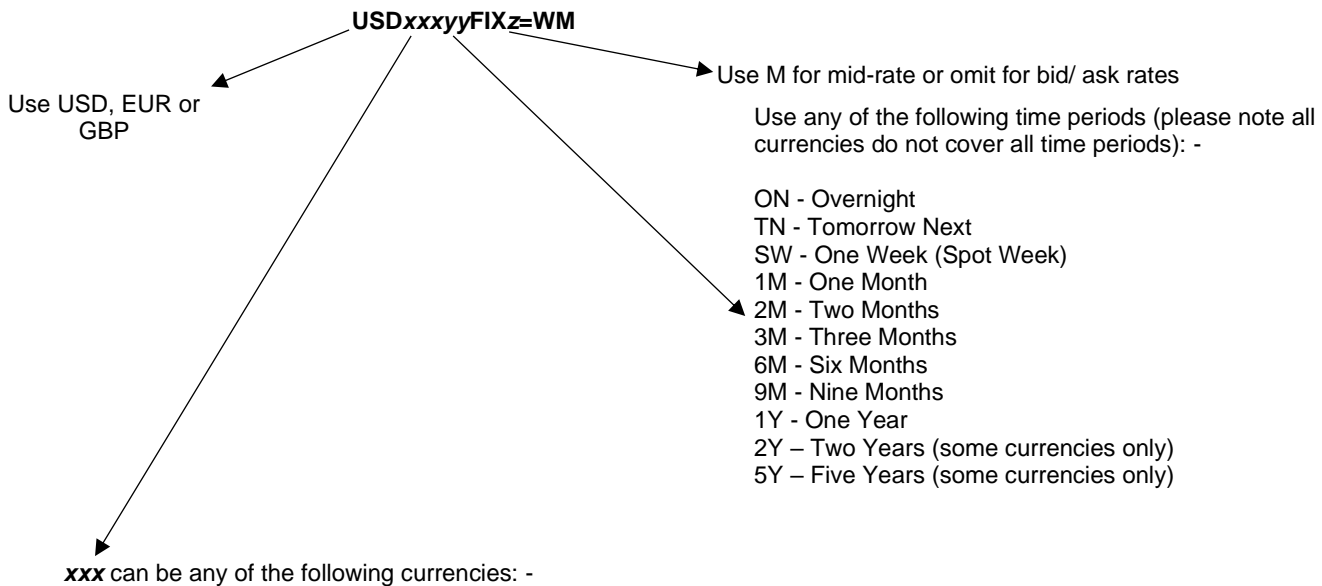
USD*xxxyy*FIX*z*=WM

Use USD, EUR or GBP

Use M for mid-rate or omit for bid/ ask rates

Use any of the following time periods (please note all currencies do not cover all time periods): -

ON - Overnight
TN - Tomorrow Next
SW - One Week (Spot Week)
1M - One Month
2M - Two Months
3M - Three Months
6M - Six Months
9M - Nine Months
1Y - One Year
2Y – Two Years (some currencies only)
5Y – Five Years (some currencies only)

***xxx*** can be any of the following currencies: -